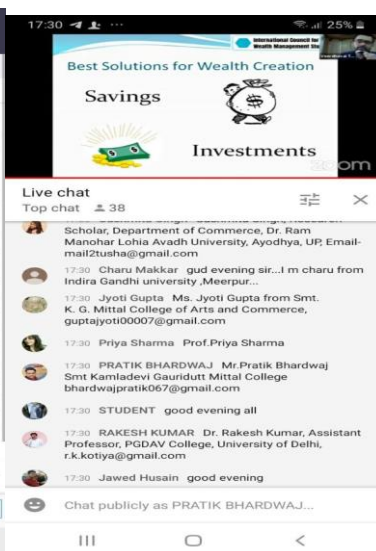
17:30 25%

International Council for Wealth Management Sk

Best Solutions for Wealth Creation

Savings

Investments

zoom

Live chat
Top chat 38

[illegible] Singh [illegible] Singh, Research Scholar, Department of Commerce, Dr. Ram Manohar Lohia Avadh University, Ayodhya, UP, Email-mail2tusha@gmail.com

17:30 Charu Makkar gud evening sir...I m charu from Indira Gandhi university ,Meerpur...

17:30 Jyoti Gupta Ms. Jyoti Gupta from Smt. K. G. Mittal College of Arts and Commerce, guptajyoti00007@gmail.com

17:30 Priya Sharma Prof.Priya Sharma

17:30 PRATIK BHARDWAJ Mr.Pratik Bhardwaj Smt Kamladevi Gauridutt Mittal College bhardwajpratik067@gmail.com

17:30 STUDENT good evening all

17:30 RAKESH KUMAR Dr. Rakesh Kumar, Assistant Professor, PGDAV College, University of Delhi, r.k.kotiya@gmail.com

17:30 Jawed Husain good evening

Chat publicly as PRATIK BHARDWAJ...